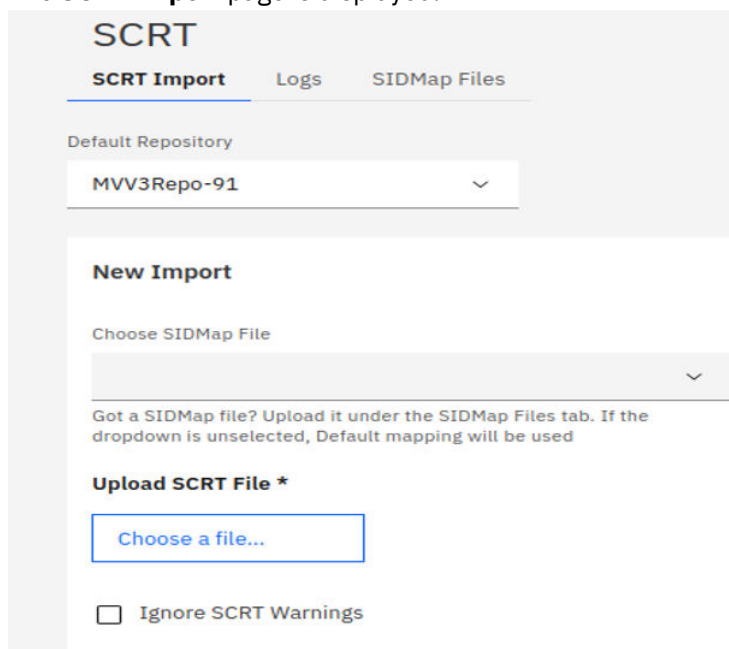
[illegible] page is displayed.

SCRT

SCRT Import Logs SIDMap Files

Default Repository

MVV3Repo-91

New Import

Choose SIDMap File

Got a SIDMap file? Upload it under the SIDMap Files tab. If the dropdown is unselected, Default mapping will be used

Upload SCRT File *

Choose a file...

Ignore SCRT Warnings